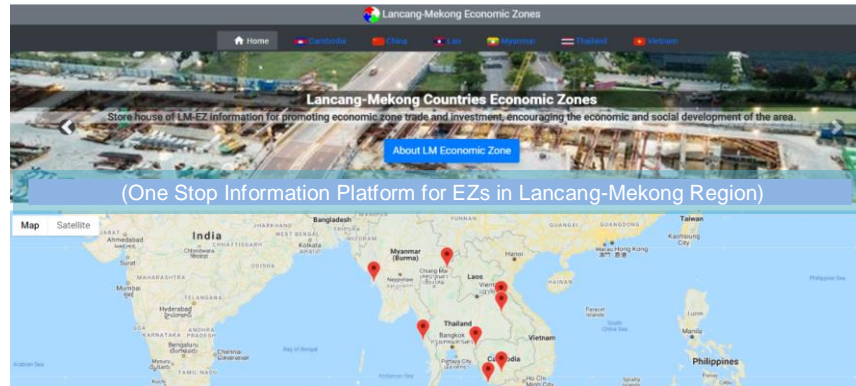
Lancang-Mekong Economic Zones

Home Cambodia China Lao Myanmar Thailand Vietnam

Lancang-Mekong Countries Economic Zones

Store house of LM-EZ information for promoting economic zone trade and investment, encouraging the economic and social development of the area.

About LM Economic Zone

(One Stop Information Platform for EZs in Lancang-Mekong Region)

Map Satellite

India

Bangladesh

Kolkata

Ahmedabad

Surat

MAHARASHTRA

Mumbai

Hyderabad

KARNATAKA

Bengaluru

Chennai

TAMIL NADU

Bay of Bengal

Arabian Sea

Myanmar (Burma)

Chiang Mai

Naypyidaw

Laos

Vientiane

Hanoi

Thailand

Bangkok

Pattaya City

Cambodia

Vietnam

HAINAN

Taiwan

Hong Kong

Kaohsiung City

Manila

Philippines

Philippine Sea

South China Sea

Ho Chi Minh City